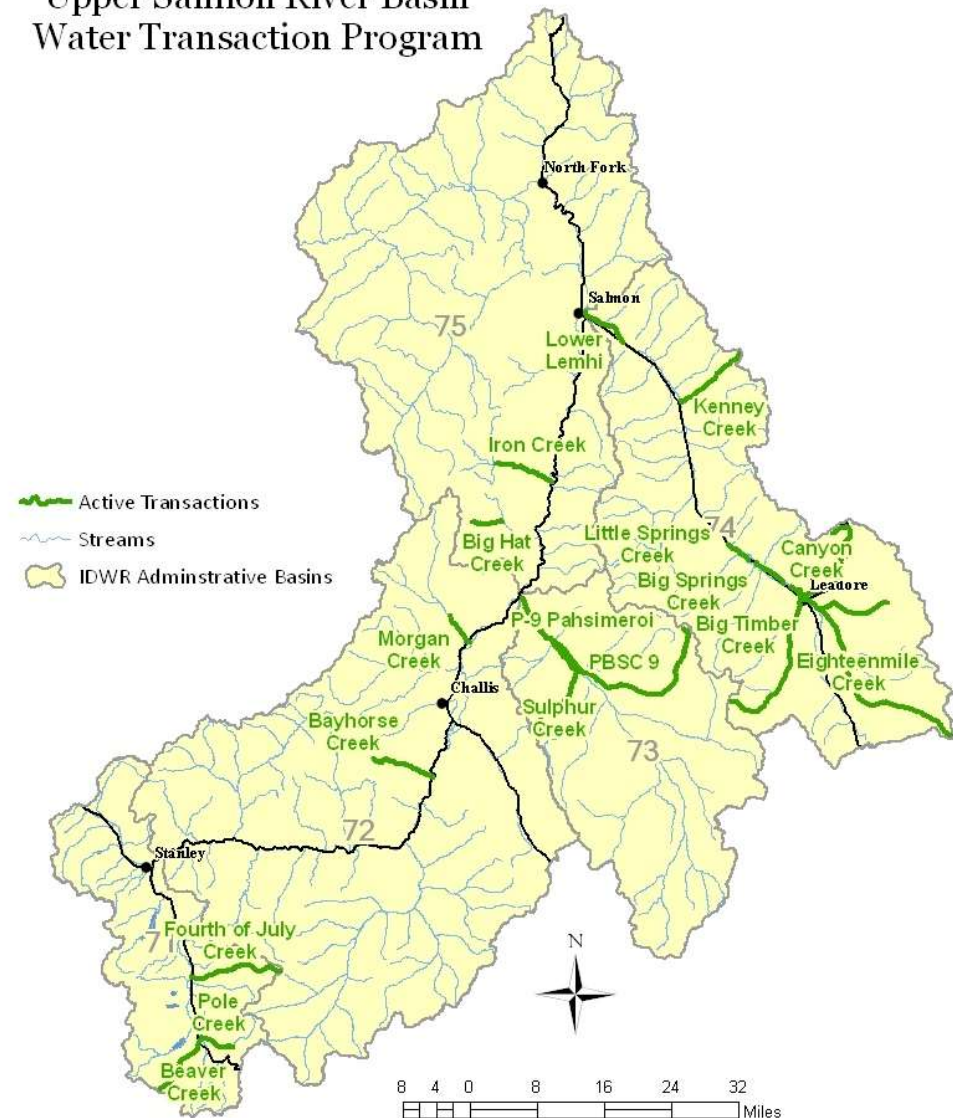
Upper Salmon River Basin
Water Transaction Program

North Fork
Salmon
75
Lower Lemhi
Kenney Creek
Iron Creek
Active Transactions
Streams
IDWR Adminstrative Basins
Big Hat Creek
74
Little Springs Creek
Canyon Creek
Leadore
Big Springs Creek
P-9 Pahsimeroi
Big Timber Creek
Morgan Creek
PBSC 9
Eighteenmile Creek
Challis
Sulphur Creek
Bayhorse Creek
73
72
Stanley
71
Fourth of July Creek
N
Pole Creek
Beaver Creek
8 4 0 8 16 24 32
Miles